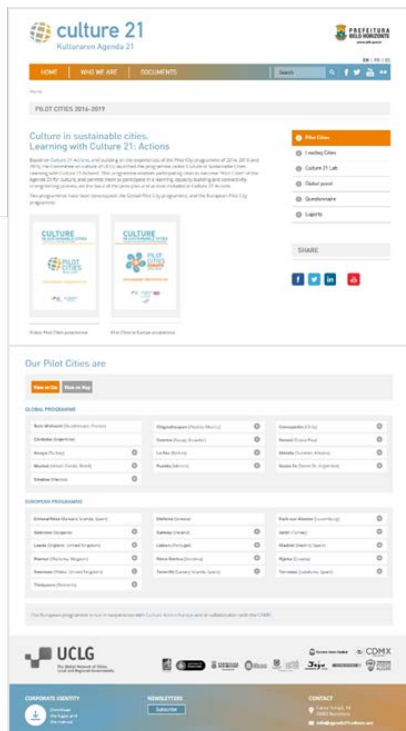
culture 21
Kulturaren Agenda 21

PREFEITURA BELO HORIZONTE

HOME WHO WE ARE DOCUMENTS

Search

EN | FR | ES

Home

PILOT CITIES 2016-2019

Culture in sustainable cities.
Learning with Culture 21: Actions

Based on Culture 21 Actions, and building on the experiences of the Pilot City programme of 2014, 2015 and 2016, the Committee on culture of UCLG launched the programme called Culture in Sustainable Cities. Learning with Culture 21 Actions. This programme enables participating cities to become "Pilot Cities" of the Agenda 21 for culture, and permits them to participate in a learning, capacity-building and connectivity strengthening process, on the basis of the principles and actions included in Culture 21 Actions.

Two programmes have been developed: the Global Pilot City programme, and the European Pilot City programme.

Pilot Cities
Leading Cities
Culture 21 Lab
Global prize
Questionnaire
Experts

SHARE

CULTURE IN SUSTAINABLE CITIES
PILOT CITIES
Global Pilot Cities programme

CULTURE IN SUSTAINABLE CITIES
PILOT CITIES
Pilot Cities in Europe programme

Our Pilot Cities are

View on list View on Map

GLOBAL PROGRAMME

| | | |
|---|---|---|
| Baie-Mahault (Guadeloupe, France) | Chignahuapan (Puebla, Mexico) | Concepción (Chile) |
| Córdoba (Argentina) | Cuenca (Azuay, Ecuador) | Hawaii (Costa Rica) |
| Konya (Turkey) | La Paz (Bolivia) | Mérida (Yucatán, Mexico) |
| Muriaé (Minas Gerais, Brazil) | Puebla (Mexico) | Santa Fe (Santa Fe, Argentina) |
| Ciudad (Mexico) | | |

EUROPEAN PROGRAMME

| | | |
|---|---|---|
| Elefsina (Greece) | Esch-sur-Alzette (Luxembourg) | |
| Gabrovo (Bulgaria) | Galway (Ireland) | Izmir (Turkey) |
| Leeds (England, United Kingdom) | Lisboa (Portugal) | Madrid (Madrid, Spain) |
| Mantua (Lombardy, Italy) | Novo Sarburu (Slovakia) | Rijeka (Croatia) |
| Swansea (Wales, United Kingdom) | Tenerife (Canary Islands, Spain) | Terrassa (Catalonia, Spain) |
| Timișoara (Romania) | | |

The European programme is run in cooperation with Culture Action Europe and in collaboration with the CEMR.

UCLG
The Global Network of Cities, Local and Regional Governments

CDMX

CORPORATE IDENTITY
Download the logos and the manual

NEWSLETTERS
Subscribe

CONTACT
Carrer Avinyó, 15
08002 Barcelona
info@agenda21culture.net